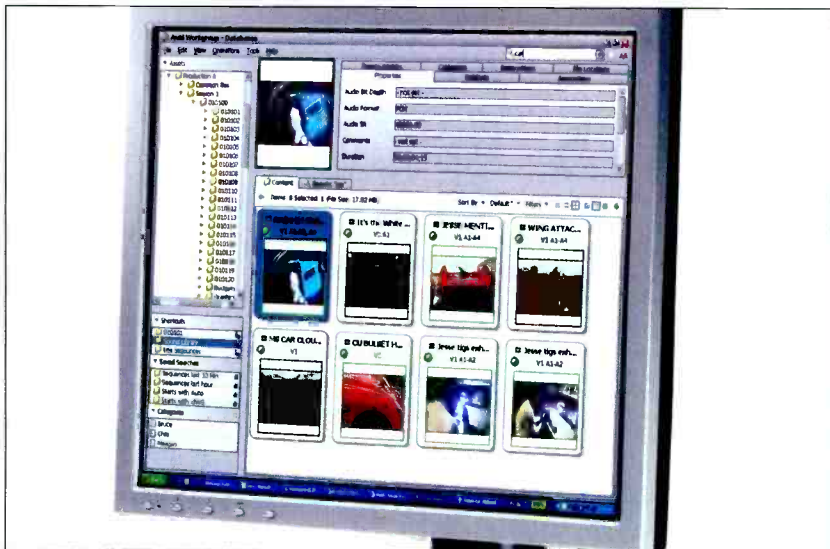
Avid Workgroup - Database

File Edit View Operations Tools Help

Assets

Production A

Common Bin

Season 1

010100

010101

010102

010103

010104

010105

010106

010107

010108

010109

010110

010111

010112

010113

010114

010115

010116

010117

010118

010119

010120

Properties

Audio Bit Depth

Audio Format

Audio SR

Comments

Duration

Content

Items: 8 Selected: 1 File Size: 17.82 KB

Sort By ▾ Default ▾ Filters ▾

It's the White ...

V1 A1

JESSE MENTI...

V1 A1-A4

WING ATTAC...

V1 A1-A4

MG CAR CLOU...

V1

CU BULLET H...

V1

Jesse tigs exh...

V1 A1-A2

Jesse tigs exh...

V1 A1-A2

Shortcuts

Saved Searches

Sequences last 15 Min

Sequences last hour

Starts with auto

Starts with video

Categories

Brick

Cars

Images